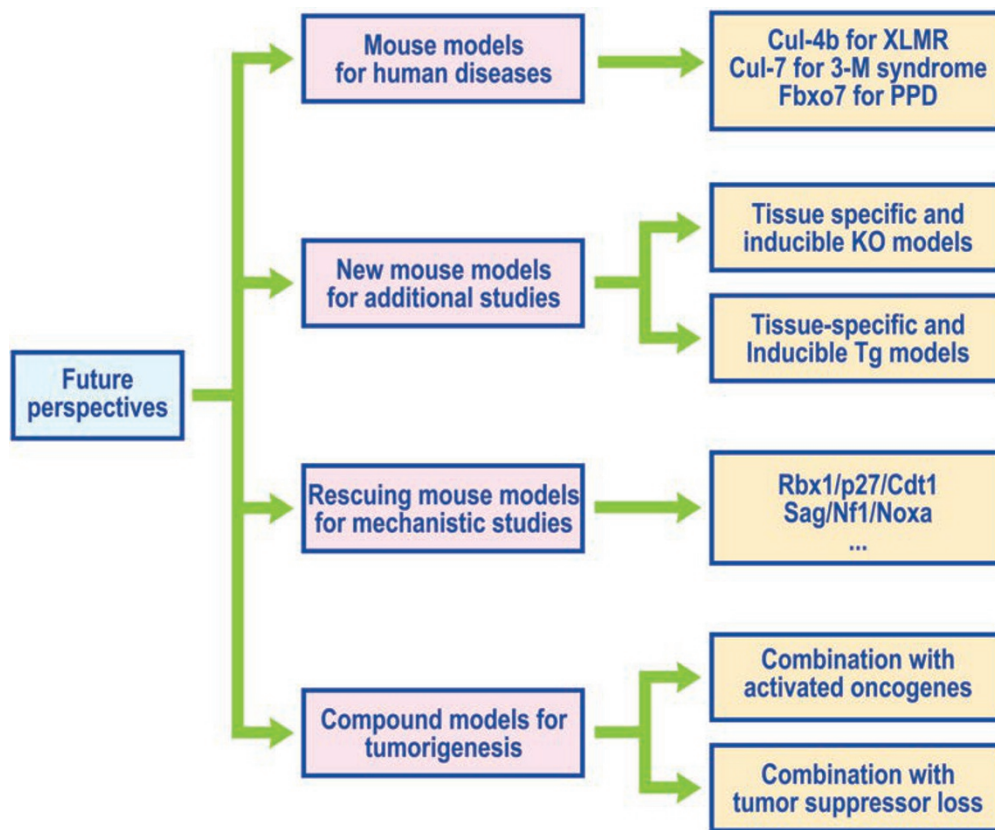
Future perspectives

Mouse models for human diseases

Cul-4b for XLMR
Cul-7 for 3-M syndrome
Fbxo7 for PPD

New mouse models for additional studies

Tissue specific and inducible KO models

Tissue-specific and Inducible Tg models

Rescuing mouse models for mechanistic studies

Rbx1/p27/Cdt1
Sag/Nf1/Noxa
...

Compound models for tumorigenesis

Combination with activated oncogenes

Combination with tumor suppressor loss